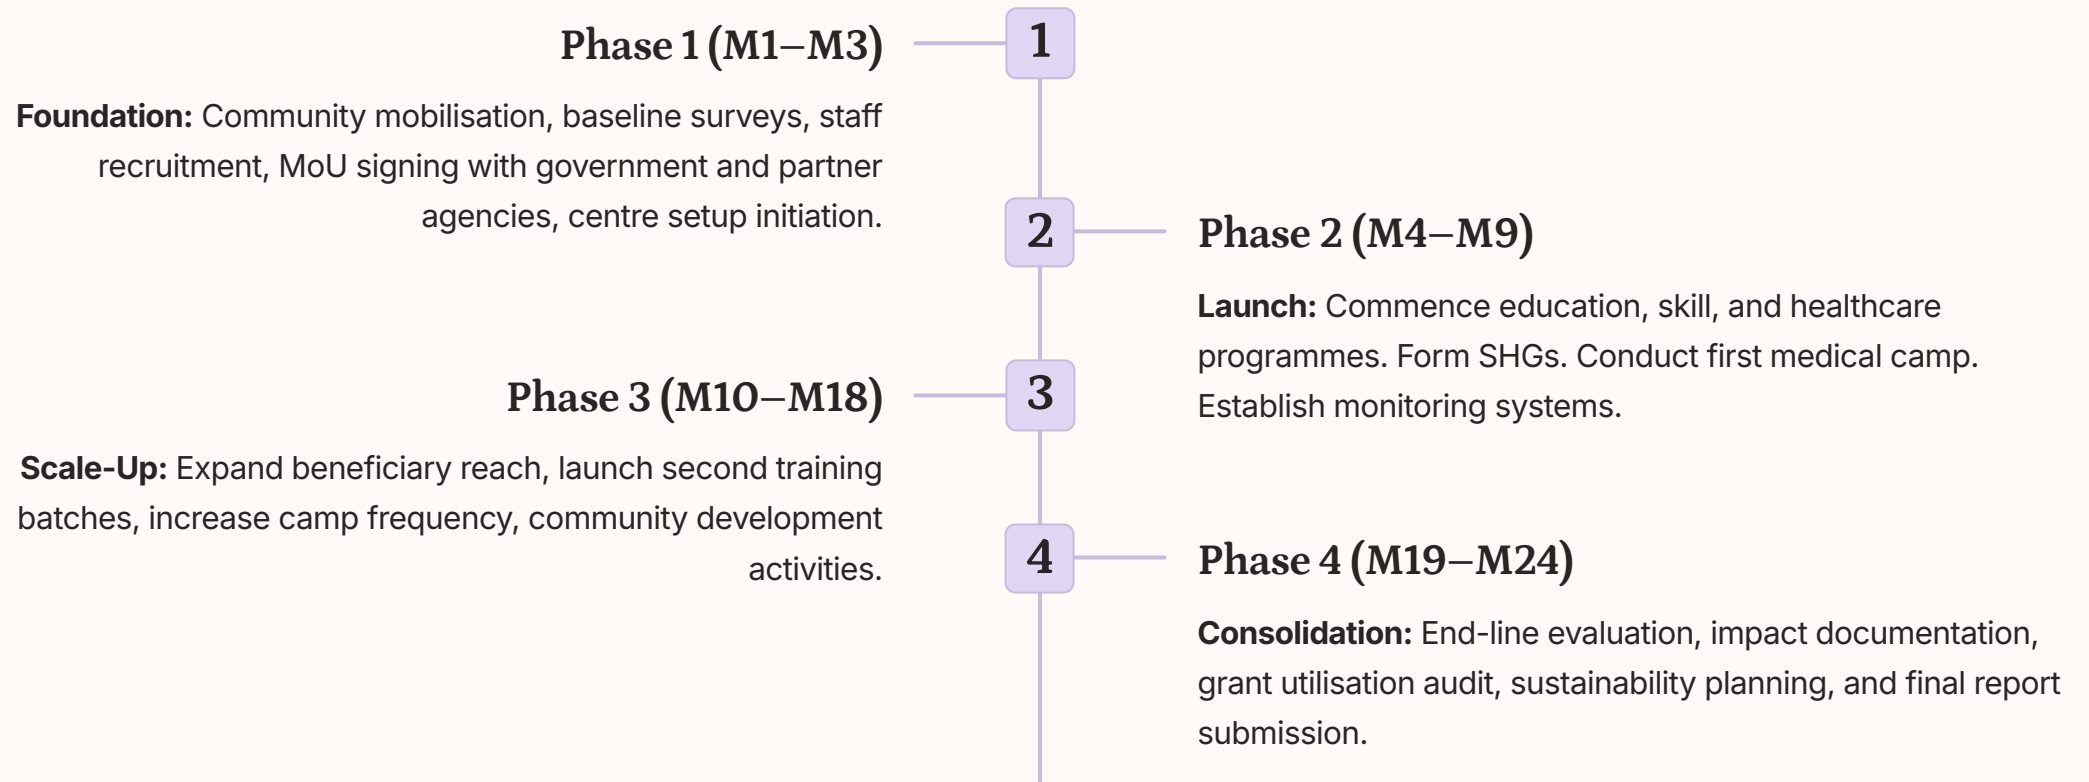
Phase 1 (M1–M3)

1

Foundation: Community mobilisation, baseline surveys, staff recruitment, MoU signing with government and partner agencies, centre setup initiation.

2

Phase 2 (M4–M9)

Launch: Commence education, skill, and healthcare programmes. Form SHGs. Conduct first medical camp. Establish monitoring systems.

Phase 3 (M10–M18)

3

Scale-Up: Expand beneficiary reach, launch second training batches, increase camp frequency, community development activities.

4

Phase 4 (M19–M24)

Consolidation: End-line evaluation, impact documentation, grant utilisation audit, sustainability planning, and final report submission.